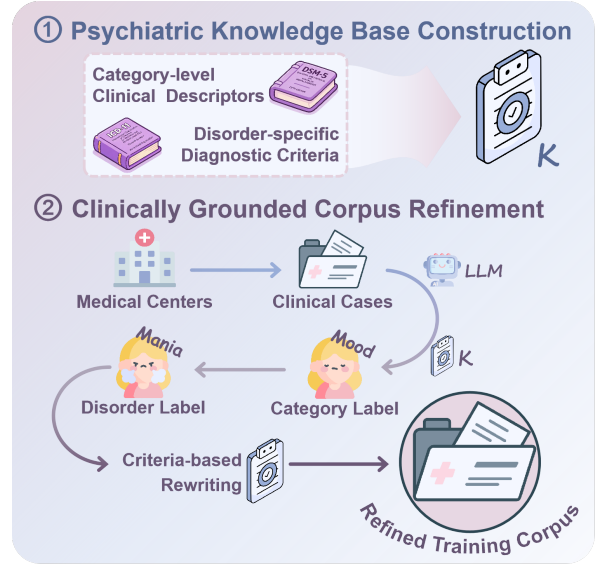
① Psychiatric Knowledge Base Construction

Category-level Clinical Descriptors

DSM-5

ICD-11

Disorder-specific Diagnostic Criteria

K

② Clinically Grounded Corpus Refinement

Medical Centers

Clinical Cases

LLM

K

Mania

Mood

Disorder Label

Category Label

Criteria-based Rewriting

Refined Training Corpus